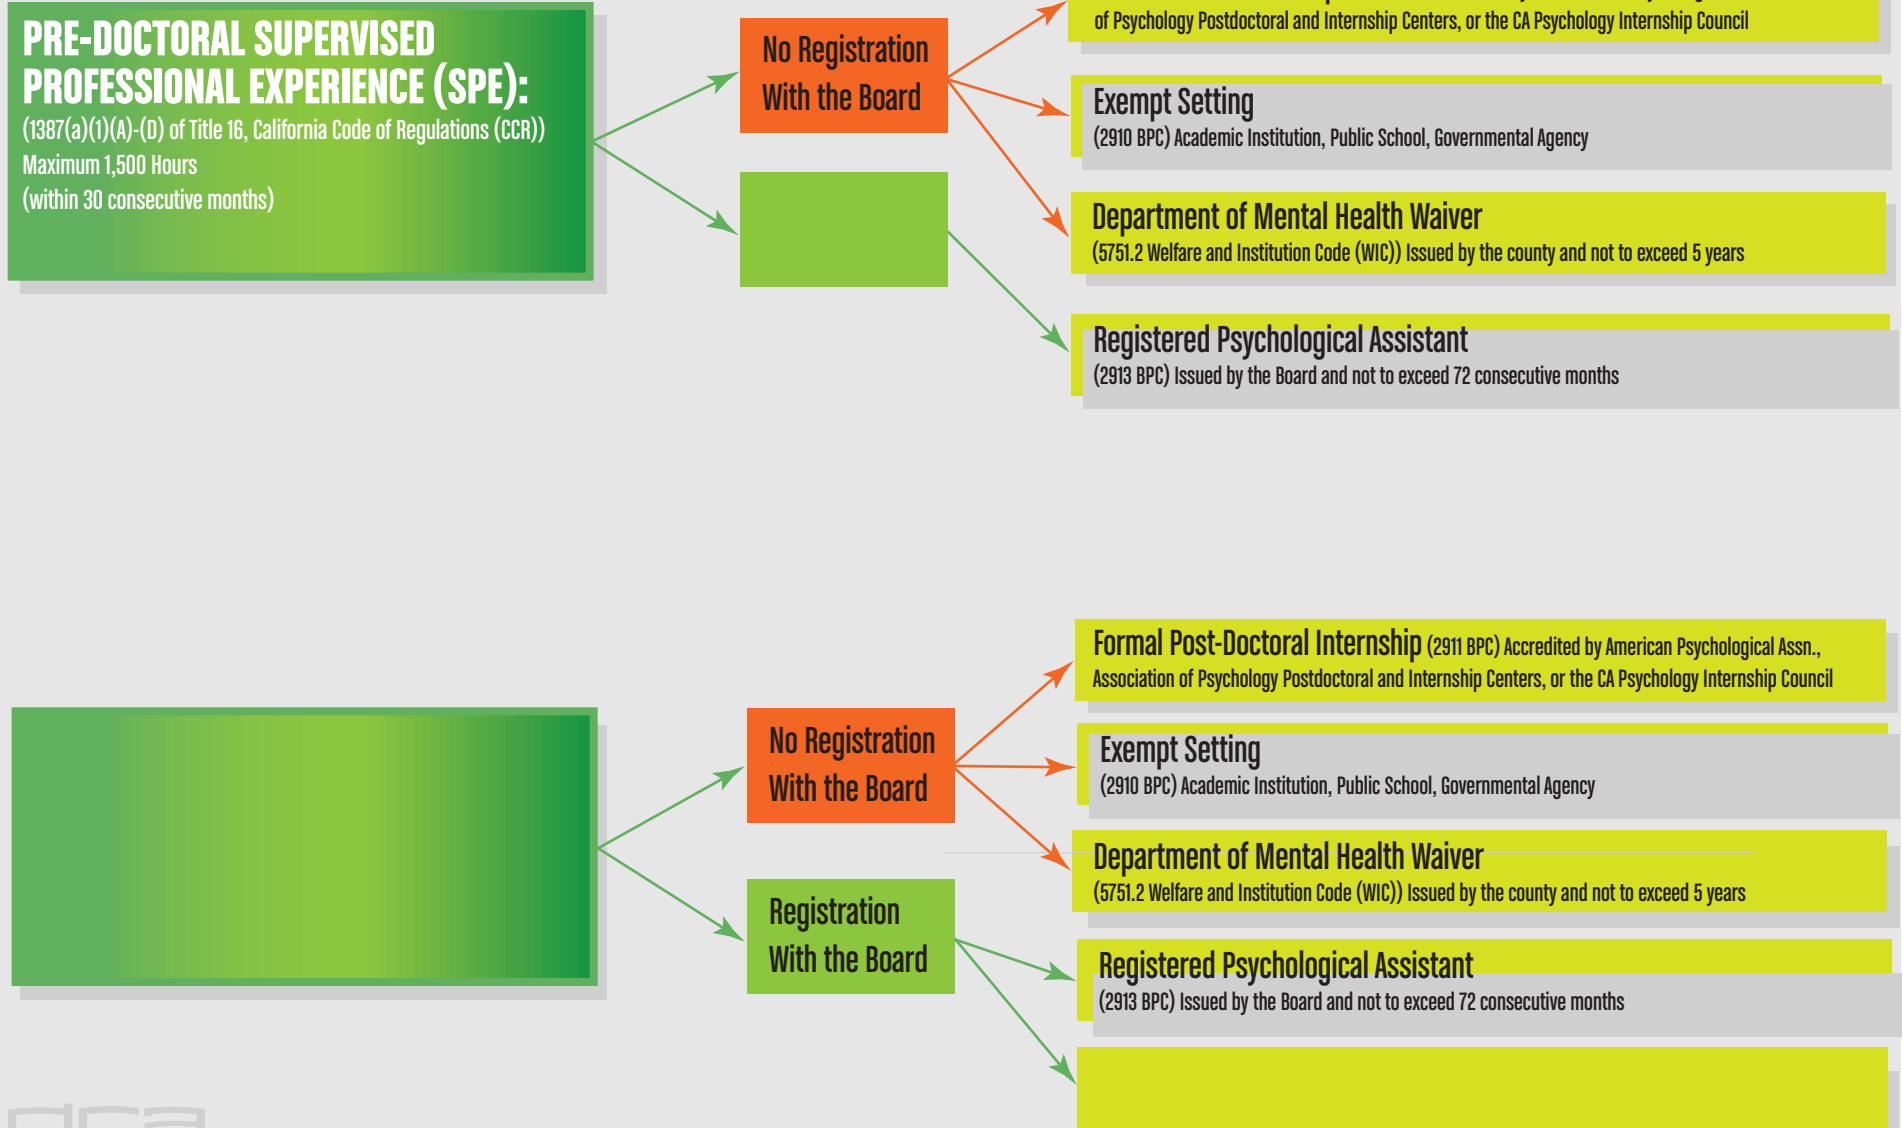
PRE-DOCTORAL SUPERVISED PROFESSIONAL EXPERIENCE (SPE):
(1387(a)(1)(A)-(D) of Title 16, California Code of Regulations (CCR))
Maximum 1,500 Hours
(within 30 consecutive months)

No Registration With the Board

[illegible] of Psychology Postdoctoral and Internship Centers, or the CA Psychology Internship Council

Exempt Setting
(2910 BPC) Academic Institution, Public School, Governmental Agency

Department of Mental Health Waiver
(5751.2 Welfare and Institution Code (WIC)) Issued by the county and not to exceed 5 years

Registered Psychological Assistant
(2913 BPC) Issued by the Board and not to exceed 72 consecutive months

No Registration With the Board

Registration With the Board

Formal Post-Doctoral Internship (2911 BPC) Accredited by American Psychological Assn., Association of Psychology Postdoctoral and Internship Centers, or the CA Psychology Internship Council

Exempt Setting
(2910 BPC) Academic Institution, Public School, Governmental Agency

Department of Mental Health Waiver
(5751.2 Welfare and Institution Code (WIC)) Issued by the county and not to exceed 5 years

Registered Psychological Assistant
(2913 BPC) Issued by the Board and not to exceed 72 consecutive months

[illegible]